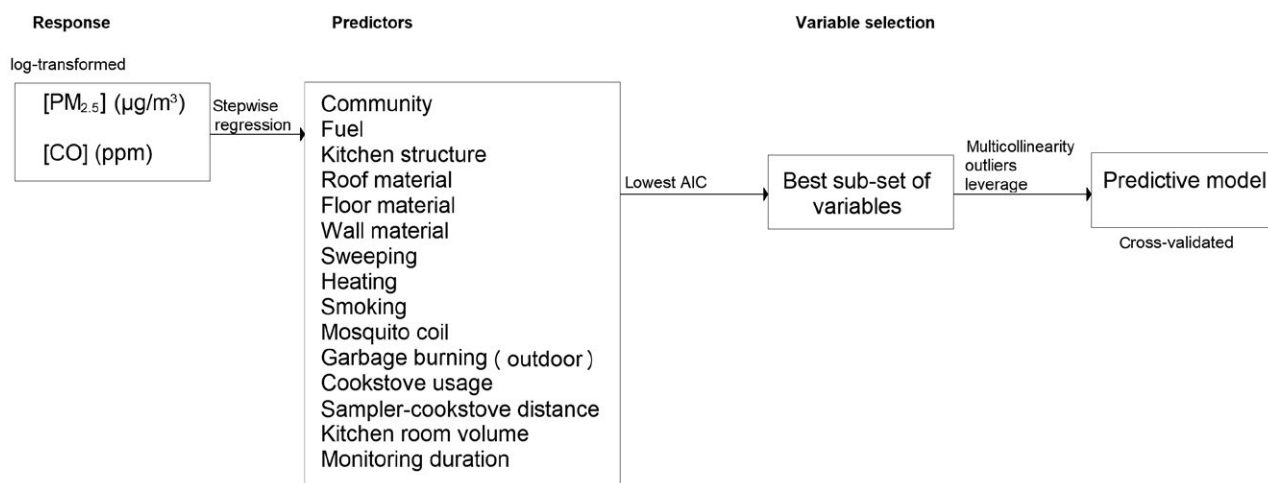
Response

Predictors

Variable selection

log-transformed

[$PM_{2.5}$] (μg/m$^3$)

[CO] (ppm)

Stepwise regression

Community
Fuel
Kitchen structure
Roof material
Floor material
Wall material
Sweeping
Heating
Smoking
Mosquito coil
Garbage burning ( outdoor )
Cookstove usage
Sampler-cookstove distance
Kitchen room volume
Monitoring duration

Lowest AIC

Best sub-set of variables

Multicollinearity outliers leverage

Predictive model

Cross-validated